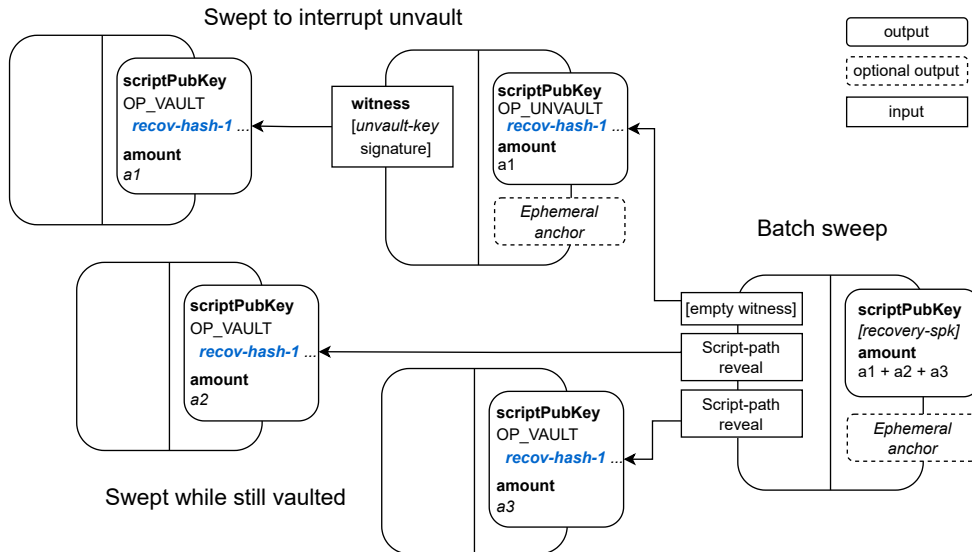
Swept to interrupt unvault

output

optional output

input

scriptPubKey
OP_VAULT
recov-hash-1 ...
amount
a1

witness
[unvault-key signature]

scriptPubKey
OP_UNVAULT
recov-hash-1 ...
amount
a1

Ephemeral anchor

Batch sweep

scriptPubKey
OP_VAULT
recov-hash-1 ...
amount
a2

[empty witness]

Script-path reveal

Script-path reveal

scriptPubKey
[recovery-spk]
amount
a1 + a2 + a3

Ephemeral anchor

scriptPubKey
OP_VAULT
recov-hash-1 ...
amount
a3

Swept while still vaulted